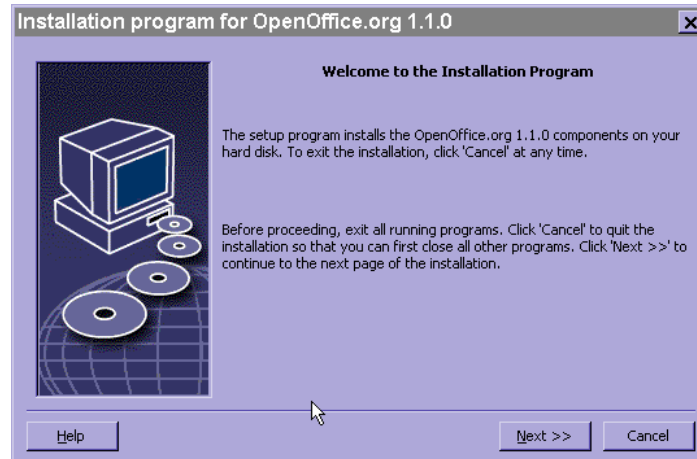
Installation program for OpenOffice.org 1.1.0

Welcome to the Installation Program

The setup program installs the OpenOffice.org 1.1.0 components on your hard disk. To exit the installation, click 'Cancel' at any time.

Before proceeding, exit all running programs. Click 'Cancel' to quit the installation so that you can first close all other programs. Click 'Next >>' to continue to the next page of the installation.

Help

Next >>

Cancel